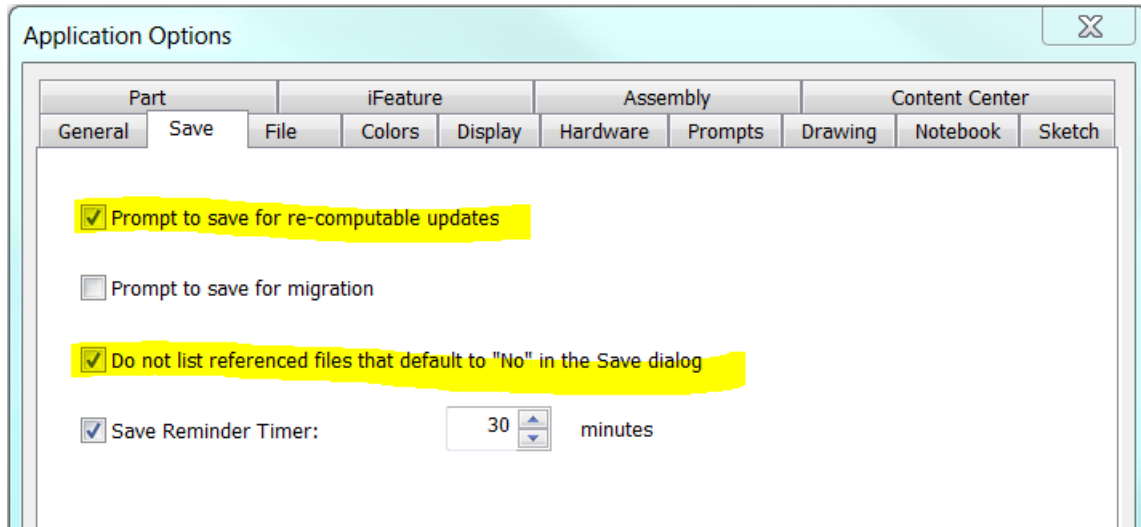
Application Options

Part | iFeature | Assembly | Content Center
General | Save | File | Colors | Display | Hardware | Prompts | Drawing | Notebook | Sketch

Prompt to save for re-computable updates

Prompt to save for migration

Do not list referenced files that default to "No" in the Save dialog

Save Reminder Timer: 30 minutes